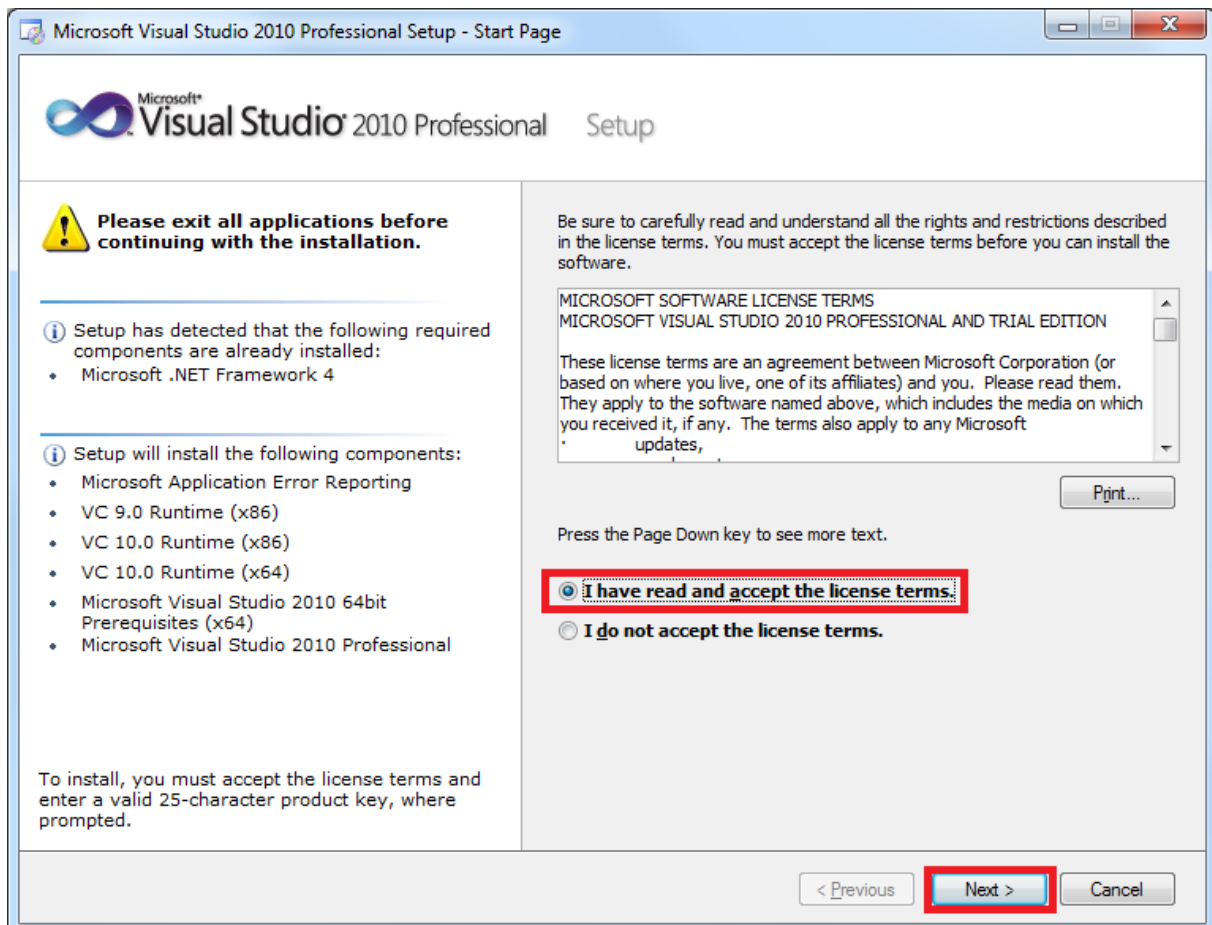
Microsoft Visual Studio 2010 Professional Setup - Start Page

Microsoft® Visual Studio® 2010 Professional Setup

Please exit all applications before continuing with the installation.

Setup has detected that the following required components are already installed:
- Microsoft .NET Framework 4

Setup will install the following components:
- Microsoft Application Error Reporting
- VC 9.0 Runtime (x86)
- VC 10.0 Runtime (x86)
- VC 10.0 Runtime (x64)
- Microsoft Visual Studio 2010 64bit Prerequisites (x64)
- Microsoft Visual Studio 2010 Professional

To install, you must accept the license terms and enter a valid 25-character product key, where prompted.

Be sure to carefully read and understand all the rights and restrictions described in the license terms. You must accept the license terms before you can install the software.

MICROSOFT SOFTWARE LICENSE TERMS
MICROSOFT VISUAL STUDIO 2010 PROFESSIONAL AND TRIAL EDITION

These license terms are an agreement between Microsoft Corporation (or based on where you live, one of its affiliates) and you. Please read them. They apply to the software named above, which includes the media on which you received it, if any. The terms also apply to any Microsoft
• updates,
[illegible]

Print...

Press the Page Down key to see more text.

I have read and accept the license terms.
I do not accept the license terms.

< Previous
Next >
Cancel